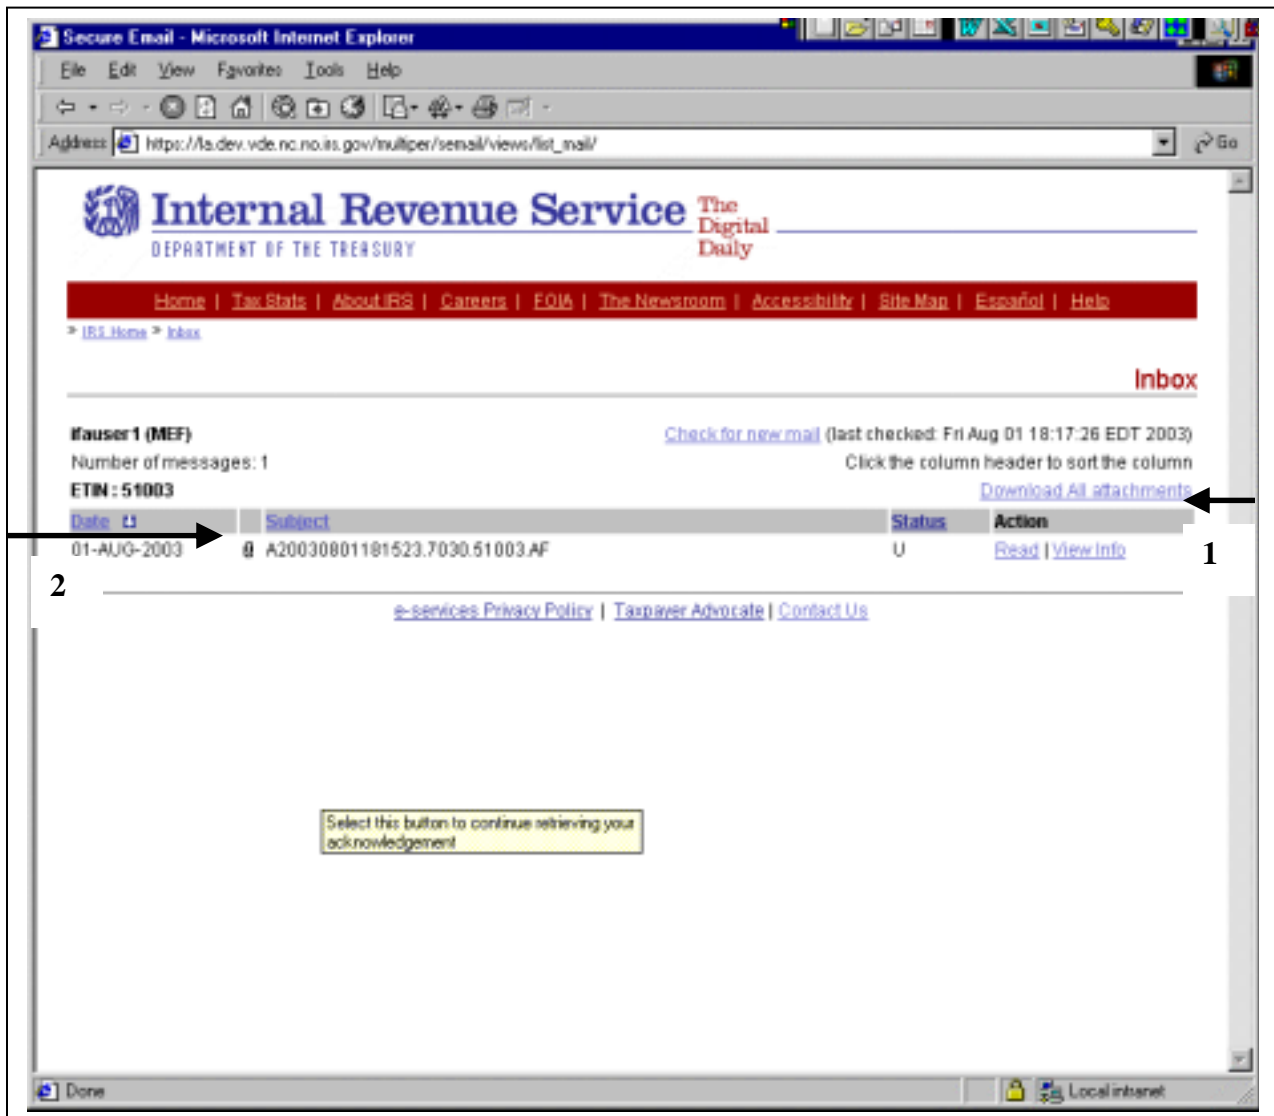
Secure Email - Microsoft Internet Explorer

File Edit View Favorites Tools Help

Address https://la.dev.vde.nc.no.irs.gov/multiper/semail/views/list_mail/ Go

Internal Revenue Service The Digital Daily
DEPARTMENT OF THE TREASURY

Home | Tax Stats | About IRS | Careers | FOIA | The Newsroom | Accessibility | Site Map | Español | Help

IRS Home > Inbox

Inbox

ifauser1 (MEF)
Check for new mail (last checked: Fri Aug 01 18:17:26 EDT 2003)
Number of messages: 1
Click the column header to sort the column
ETIN : 51003
Download All attachments

| Date | | Subject | Status | Action |
|---|---|---|---|---|
| 01-AUG-2003 | | A20030801181523.7030.51003.AF | U | Read \| View Info |

1

2

e-services Privacy Policy | Taxpayer Advocate | Contact Us

Select this button to continue retrieving your acknowledgement

Done

Local intranet